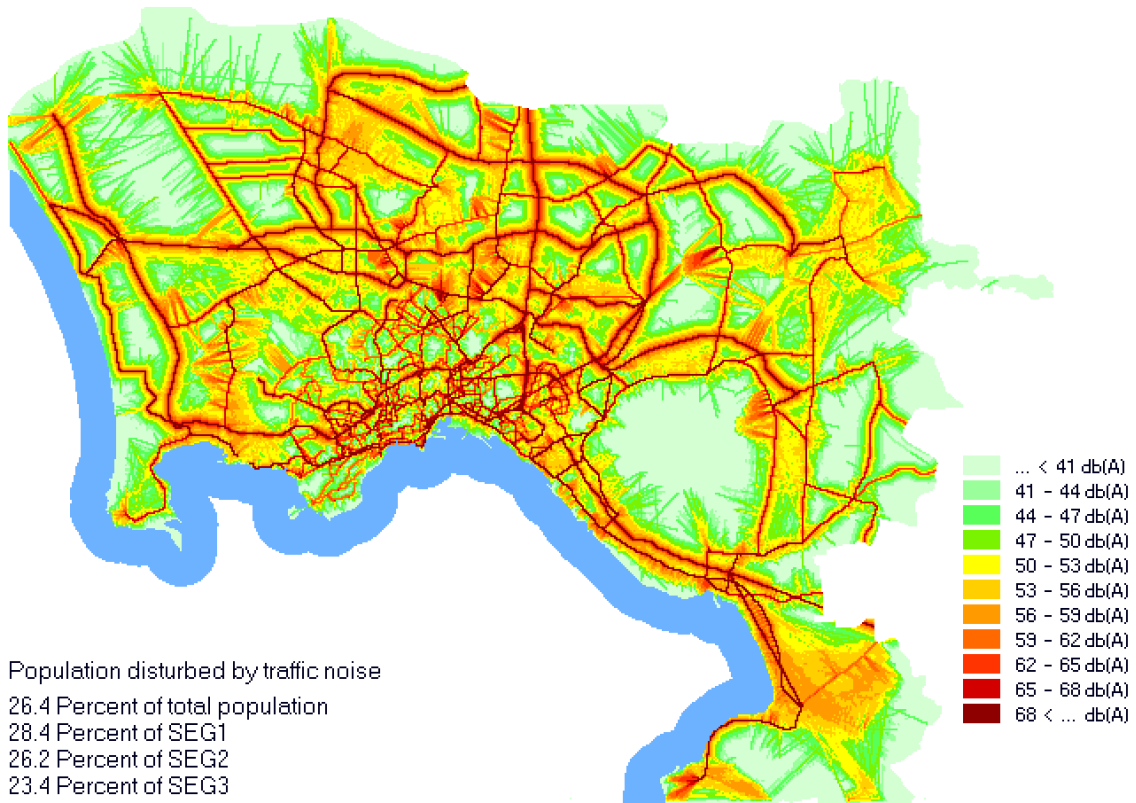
... < 41 db(A)
41 - 44 db(A)
44 - 47 db(A)
47 - 50 db(A)
50 - 53 db(A)
53 - 56 db(A)
56 - 59 db(A)
59 - 62 db(A)
62 - 65 db(A)
65 - 68 db(A)
68 < ... db(A)

Population disturbed by traffic noise

26.4 Percent of total population
28.4 Percent of SEG1
26.2 Percent of SEG2
23.4 Percent of SEG3